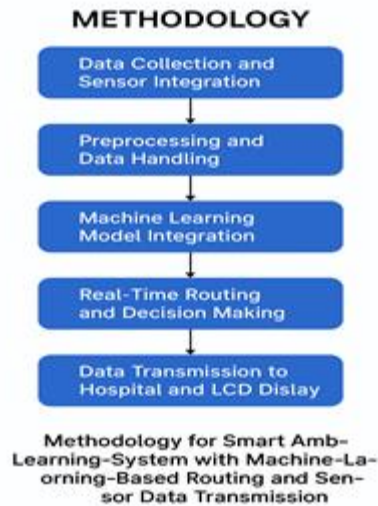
METHODOLOGY

Data Collection and Sensor Integration

Preprocessing and Data Handling

Machine Learning Model Integration

Real-Time Routing and Decision Making

Data Transmission to Hospital and LCD Dislay

Methodology for Smart Amb-Learning-System with Machine-Laorning-Based Routing and Sensor Data Transmission